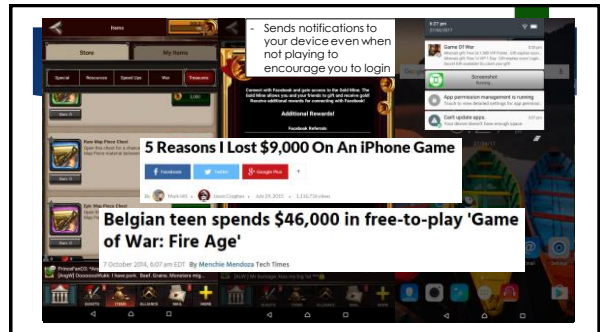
Items

Store

My Items

Special

Resources

Speed Ups

War

Treasures

Fun Map Piece Chest

Epic Map Piece Chest

- Sends notifications to your device even when not playing to encourage you to login

Connect with Facebook and gain access to the Gold Mine. The Gold Mine allows you and your friends to gift and receive gold! Receive additional rewards for connecting with Facebook!

Additional Rewards!

Facebook Referrals

Game Of War

Screenshot

App permission management is running

Can't update apps.

5 Reasons I Lost $9,000 On An iPhone Game

Facebook

Twitter

Google Plus

Belgian teen spends $46,000 in free-to-play 'Game of War: Fire Age'

7 October 2014, 6:07 am EDT By Menchie Mendoza Tech Times

QUESTS

ITEMS

ALLIANCE

MAIL

MORE